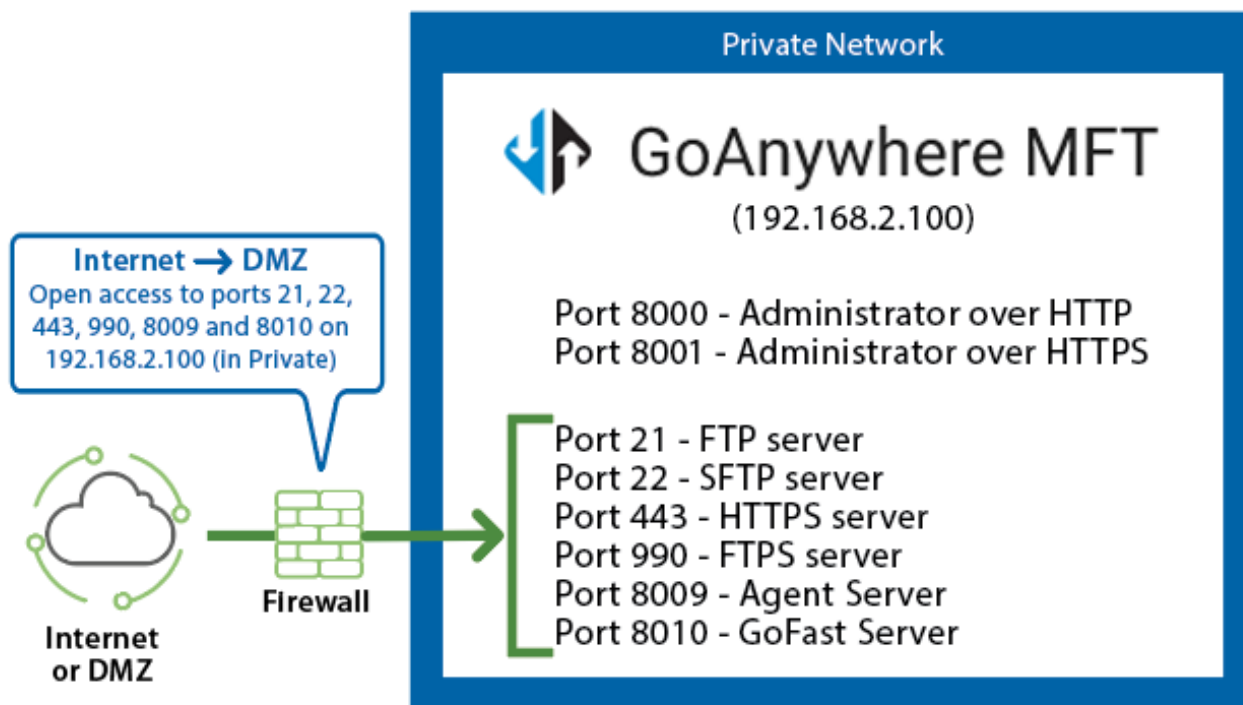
Private Network

GoAnywhere MFT
(192.168.2.100)

Port 8000 - Administrator over HTTP
Port 8001 - Administrator over HTTPS

Port 21 - FTP server
Port 22 - SFTP server
Port 443 - HTTPS server
Port 990 - FTPS server
Port 8009 - Agent Server
Port 8010 - GoFast Server

Internet → DMZ
Open access to ports 21, 22, 443, 990, 8009 and 8010 on 192.168.2.100 (in Private)

Firewall

Internet or DMZ